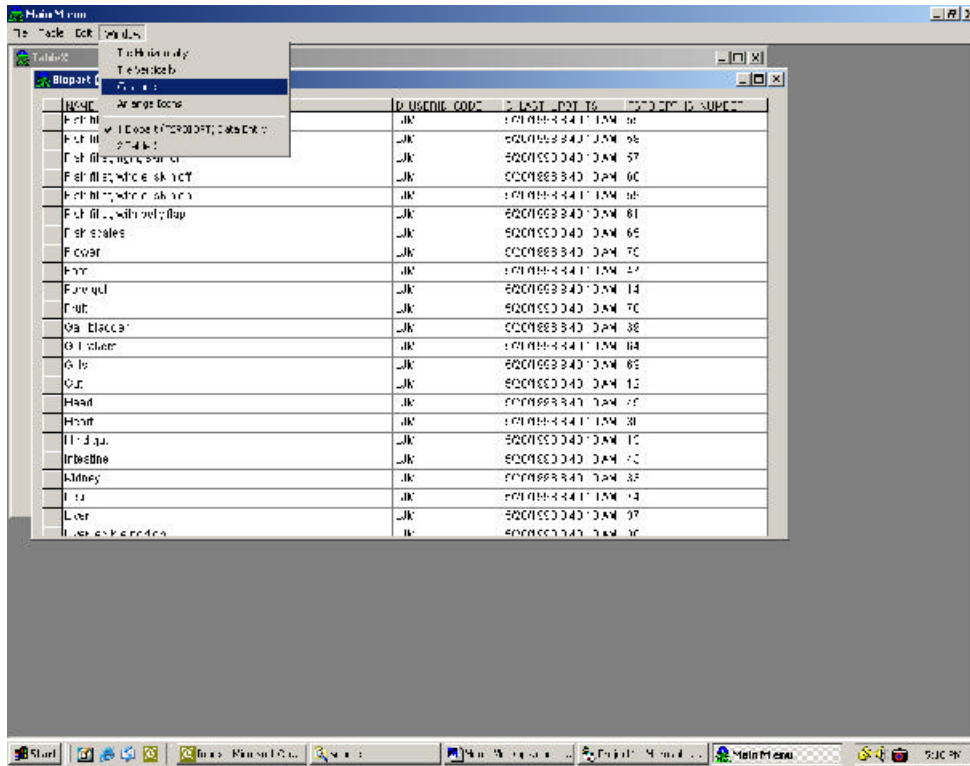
Main Menu
File Table Edit Window
Tile Horizontally
Tile Vertically
Cascade
Arrange Icons
1 Biopart (TERDOPT) Data Entry
2 Table2
Table2
Biopart (

| NAME | D_USERID_CODE | D_LAST_UPDT_TS | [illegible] |
|---|---|---|---|
| Fish fil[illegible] | JK | 5/20/1993 8:40:10 AM | 56 |
| Fish fil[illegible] | JK | 5/20/1993 8:40:10 AM | 58 |
| Fish fillet, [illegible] | JK | 5/20/1993 8:40:10 AM | 57 |
| Fish fillet, whole skin off | JK | 5/20/1993 8:40:10 AM | 60 |
| Fish fillet, whole skin on | JK | 5/20/1993 8:40:10 AM | 56 |
| Fish fillet, with belly flap | JK | 5/20/1993 8:40:10 AM | 61 |
| Fish scales | JK | 5/20/1993 8:40:10 AM | 65 |
| Flower | JK | 5/20/1993 8:40:10 AM | 70 |
| Foot | JK | 5/20/1993 8:40:10 AM | 47 |
| Foreg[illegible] | JK | 5/20/1993 8:40:10 AM | 14 |
| Fruit | JK | 5/20/1993 8:40:10 AM | 70 |
| Gall bladder | JK | 5/20/1993 8:40:10 AM | 38 |
| G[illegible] | JK | 5/20/1993 8:40:10 AM | 64 |
| Gills | JK | 5/20/1993 8:40:10 AM | 63 |
| Gut | JK | 5/20/1993 8:40:10 AM | 13 |
| Head | JK | 5/20/1993 8:40:10 AM | 45 |
| Heart | JK | 5/20/1993 8:40:10 AM | 30 |
| Hindgut | JK | 5/20/1993 8:40:10 AM | 15 |
| Intestine | JK | 5/20/1993 8:40:10 AM | 40 |
| Kidney | JK | 5/20/1993 8:40:10 AM | 35 |
| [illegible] | JK | 5/20/1993 8:40:10 AM | 44 |
| Liver | JK | 5/20/1993 8:40:10 AM | 37 |
| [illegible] | JK | 5/20/1993 8:40:10 AM | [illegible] |

Start | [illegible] - Microsoft O... | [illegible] | Main - Microsoft ... | Project - Microsoft ... | Main Menu | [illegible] PM